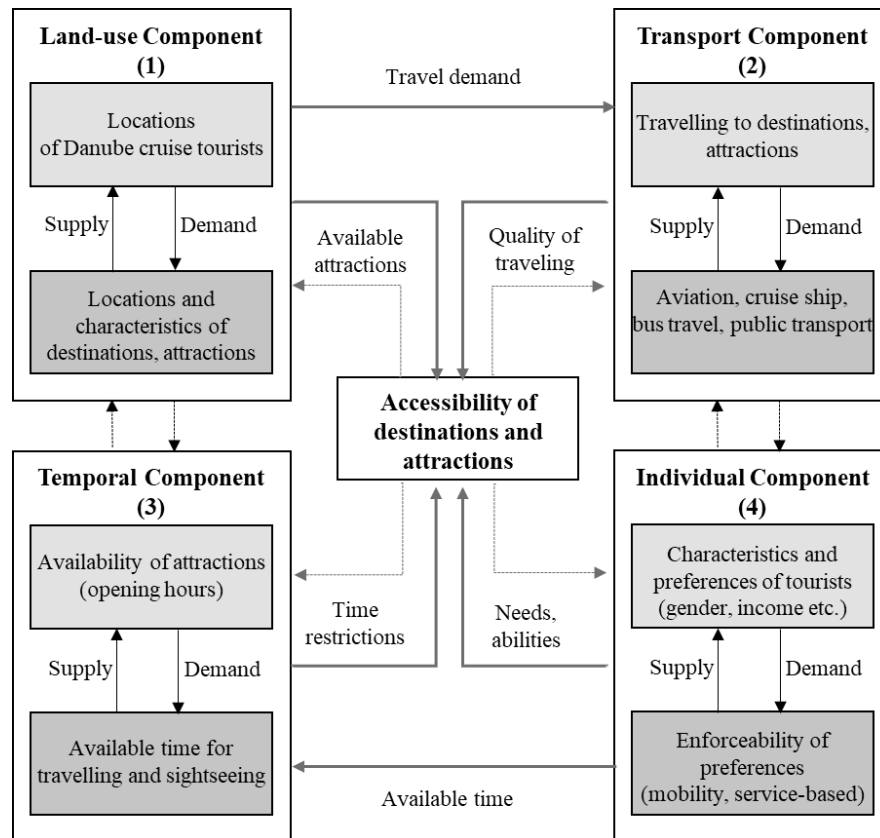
Land-use Component
(1)

Locations of Danube cruise tourists

Supply

Demand

Locations and characteristics of destinations, attractions

Travel demand

Transport Component
(2)

Travelling to destinations, attractions

Supply

Demand

Aviation, cruise ship, bus travel, public transport

Available attractions

Quality of traveling

Accessibility of destinations and attractions

Temporal Component
(3)

Availability of attractions (opening hours)

Supply

Demand

Available time for travelling and sightseeing

Time restrictions

Needs, abilities

Individual Component
(4)

Characteristics and preferences of tourists (gender, income etc.)

Supply

Demand

Enforceability of preferences (mobility, service-based)

Available time